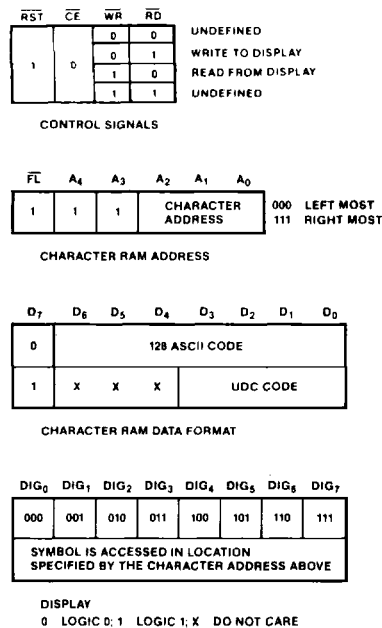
| $\overline{RST}$ | $\overline{CE}$ | $\overline{WR}$ | $\overline{RD}$ | |
|---|---|---|---|---|
| 1 | 0 | 0 | 0 | UNDEFINED |
| | | 0 | 1 | WRITE TO DISPLAY |
| | | 1 | 0 | READ FROM DISPLAY |
| | | 1 | 1 | UNDEFINED |

CONTROL SIGNALS

| $\overline{FL}$ | $A_4$ | $A_3$ | $A_2$ $A_1$ $A_0$ |
|---|---|---|---|
| 1 | 1 | 1 | CHARACTER ADDRESS |

000 LEFT MOST
111 RIGHT MOST

CHARACTER RAM ADDRESS

| $D_7$ | $D_6$ | $D_5$ | $D_4$ | $D_3$ $D_2$ $D_1$ $D_0$ |
|---|---|---|---|---|
| 0 | 128 ASCII CODE | | | |
| 1 | X | X | X | UDC CODE |

CHARACTER RAM DATA FORMAT

| $DIG_0$ | $DIG_1$ | $DIG_2$ | $DIG_3$ | $DIG_4$ | $DIG_5$ | $DIG_6$ | $DIG_7$ |
|---|---|---|---|---|---|---|---|
| 000 | 001 | 010 | 011 | 100 | 101 | 110 | 111 |
| SYMBOL IS ACCESSED IN LOCATION SPECIFIED BY THE CHARACTER ADDRESS ABOVE | | | | | | | |

DISPLAY
0 LOGIC 0; 1 LOGIC 1; X DO NOT CARE